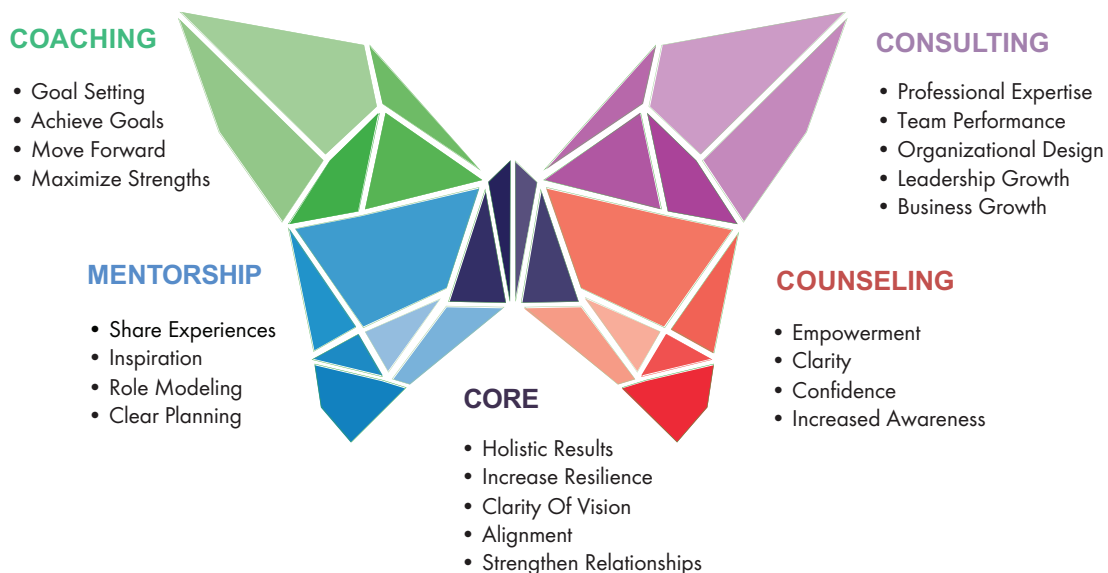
COACHING
• Goal Setting
• Achieve Goals
• Move Forward
• Maximize Strengths

CONSULTING
• Professional Expertise
• Team Performance
• Organizational Design
• Leadership Growth
• Business Growth

MENTORSHIP
• Share Experiences
• Inspiration
• Role Modeling
• Clear Planning

COUNSELING
• Empowerment
• Clarity
• Confidence
• Increased Awareness

CORE
• Holistic Results
• Increase Resilience
• Clarity Of Vision
• Alignment
• Strengthen Relationships